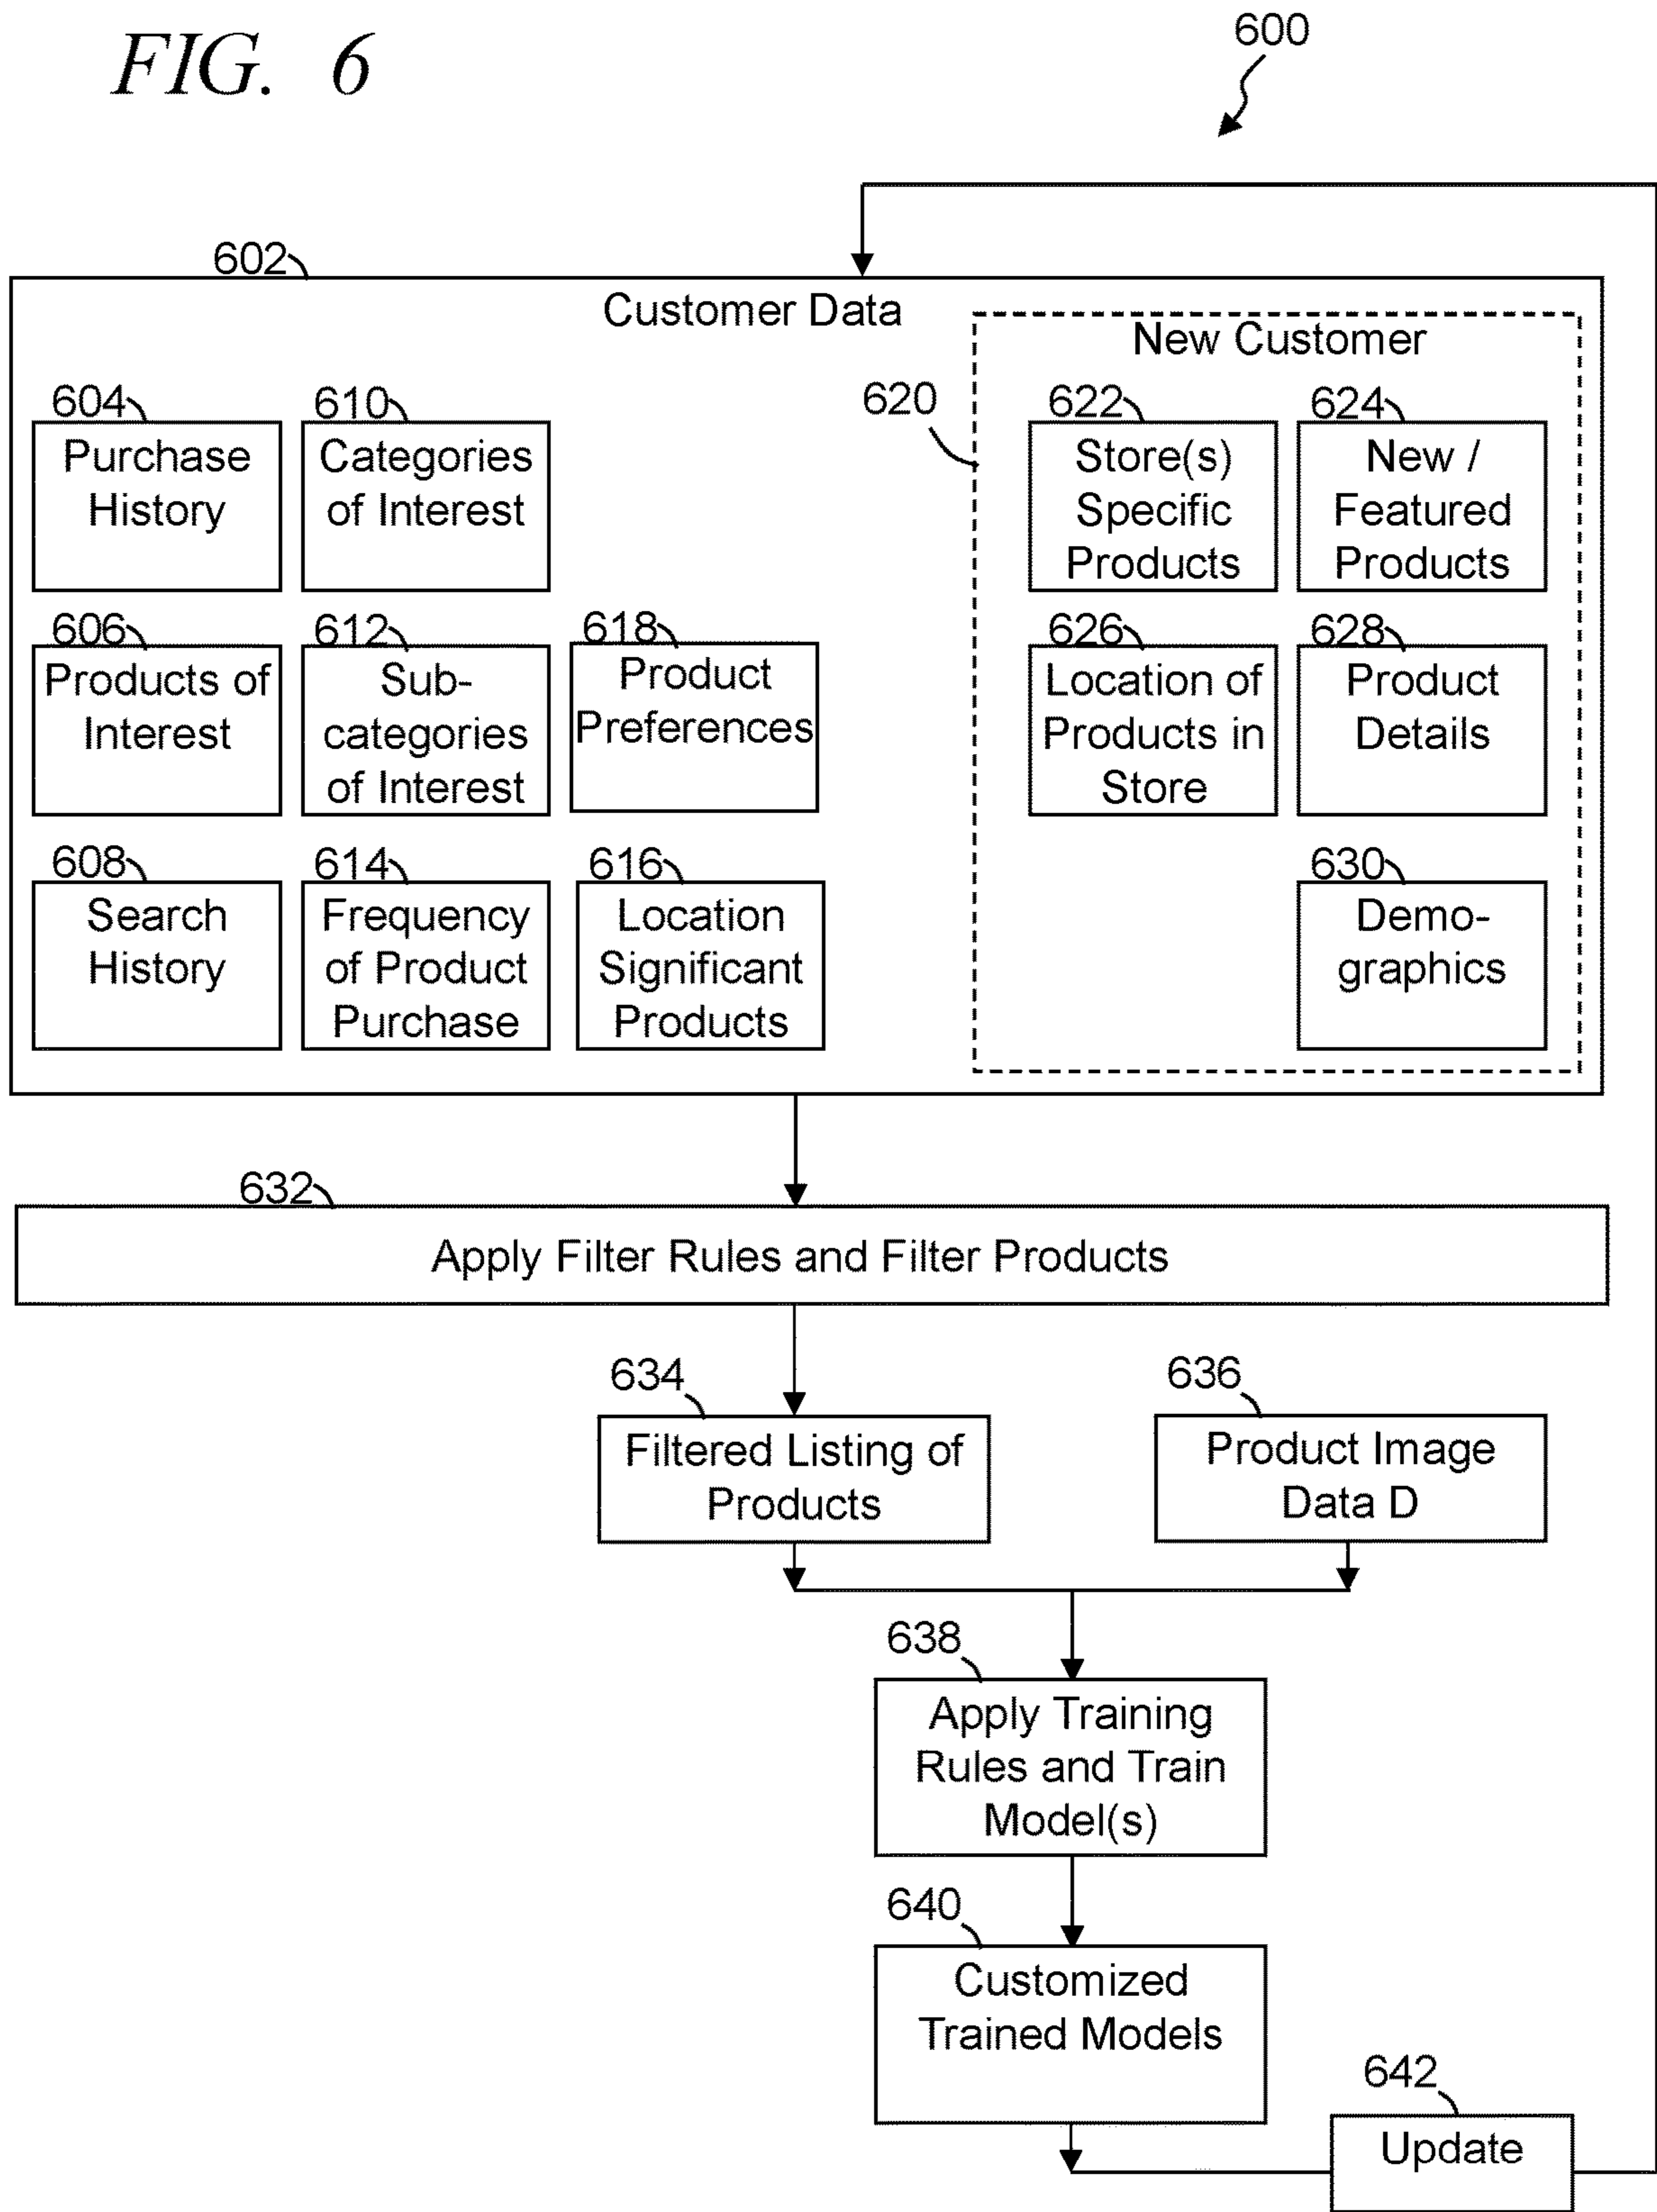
FIG. 6

600

602

Customer Data

604
Purchase History

610
Categories of Interest

620

New Customer

622
Store(s) Specific Products

624
New / Featured Products

606
Products of Interest

612
Sub-categories of Interest

618
Product Preferences

626
Location of Products in Store

628
Product Details

608
Search History

614
Frequency of Product Purchase

616
Location Significant Products

630
Demo-graphics

632
Apply Filter Rules and Filter Products

634
Filtered Listing of Products

636
Product Image Data D

638
Apply Training Rules and Train Model(s)

640
Customized Trained Models

642
Update